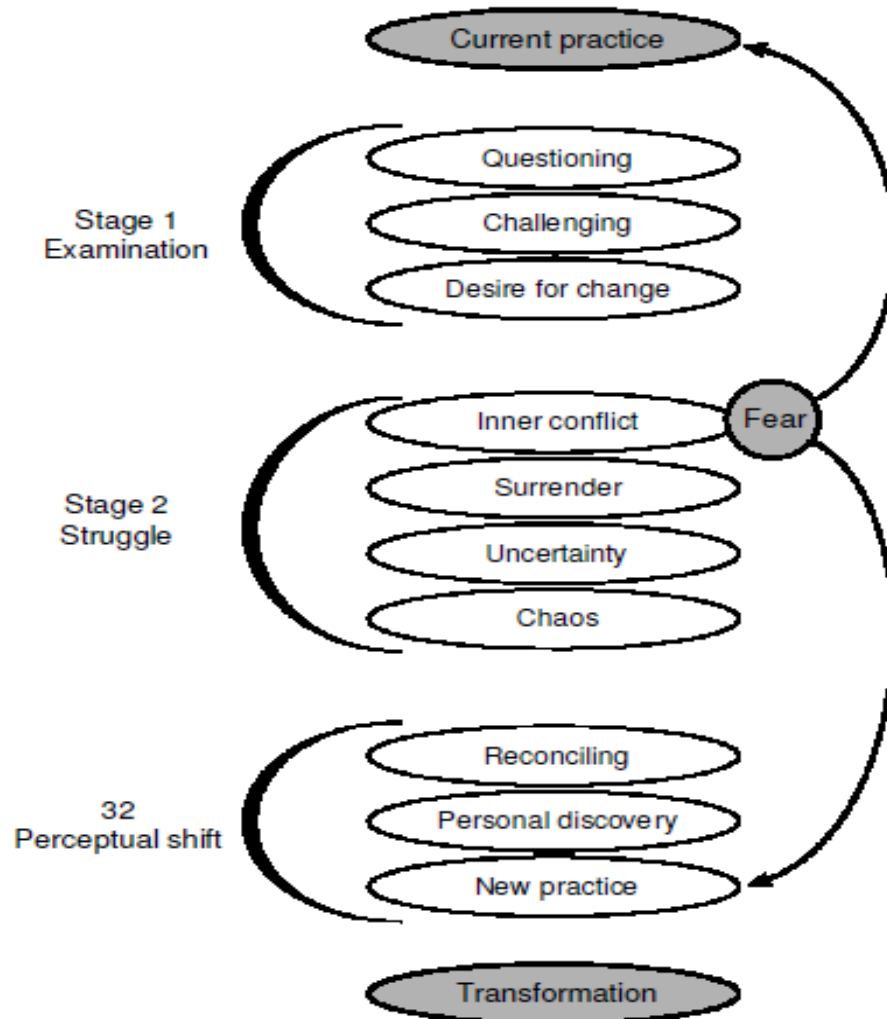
Current practice

Stage 1
Examination

Questioning

Challenging

Desire for change

Fear

Stage 2
Struggle

Inner conflict

Surrender

Uncertainty

Chaos

32
Perceptual shift

Reconciling

Personal discovery

New practice

Transformation